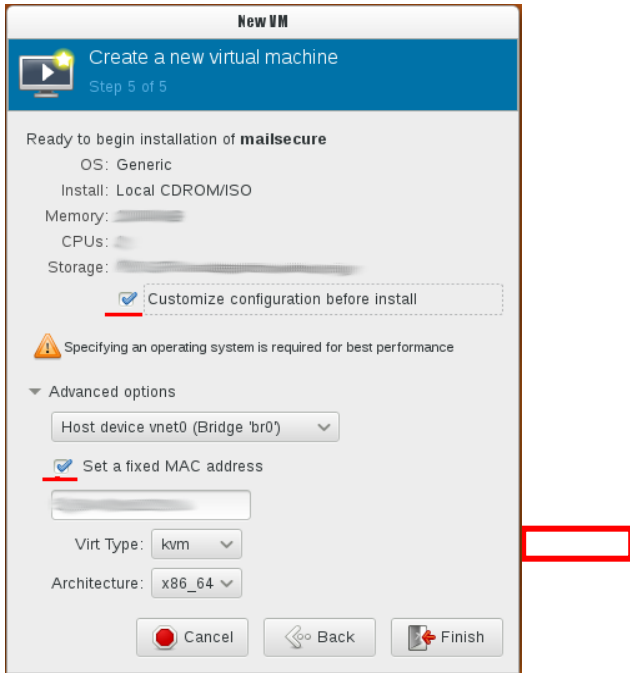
New VM

Create a new virtual machine
Step 5 of 5

Ready to begin installation of **mailsecure**
OS: Generic
Install: Local CDROM/ISO
Memory: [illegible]
CPUs: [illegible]
Storage: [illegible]

Customize configuration before install

Specifying an operating system is required for best performance

Advanced options
Host device vnet0 (Bridge 'br0')
Set a fixed MAC address
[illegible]
Virt Type: kvm
Architecture: x86_64

Cancel
Back
Finish